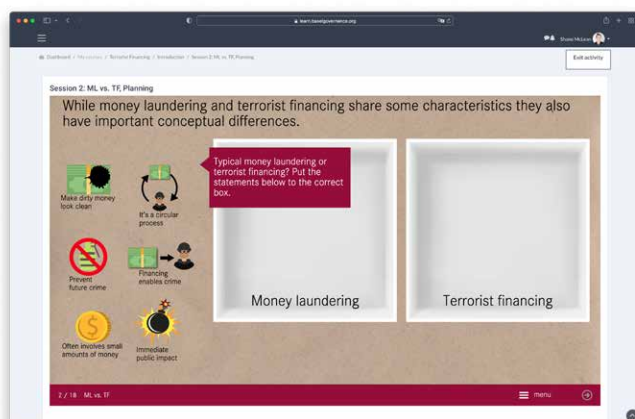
learn.baselgovernance.org

Shane Mclaran

Dashboard / My courses / Terrorist Financing / Introduction / Session 2: ML vs. TF, Planning

Exit activity

Session 2: ML vs. TF, Planning

While money laundering and terrorist financing share some characteristics they also have important conceptual differences.

Typical money laundering or terrorist financing? Put the statements below to the correct box.

Make dirty money look clean

It's a circular process

Prevent future crime

Financing enables crime

Often involves small amounts of money

Immediate public impact

Money laundering

Terrorist financing

2 / 18 ML vs. TF

menu